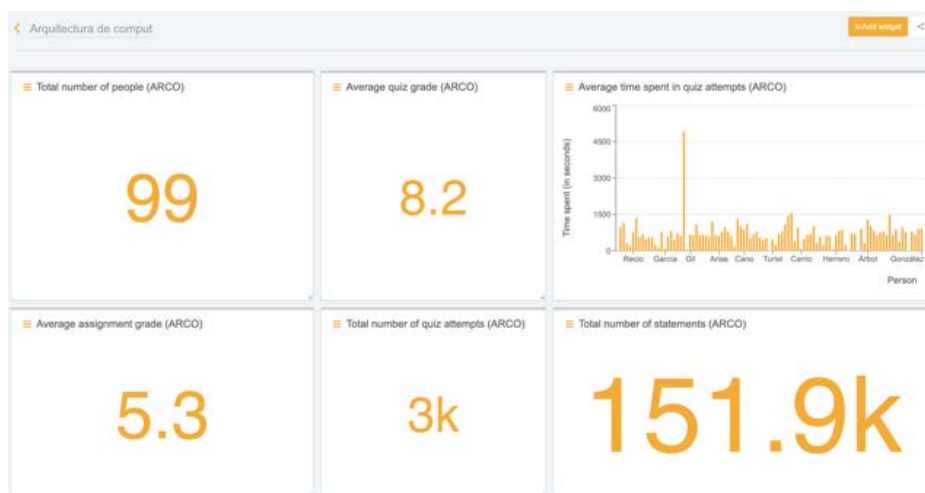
Arquitectura de comput

+ Add widget

Total number of people (ARCO)

99

Average quiz grade (ARCO)

8.2

Average time spent in quiz attempts (ARCO)

6000
4500
3000
1500
0

Time spent (in seconds)

Recio García Gil Arias Cano Turiel Carrio Herrero Arbol González

Person

Average assignment grade (ARCO)

5.3

Total number of quiz attempts (ARCO)

3k

Total number of statements (ARCO)

151.9k